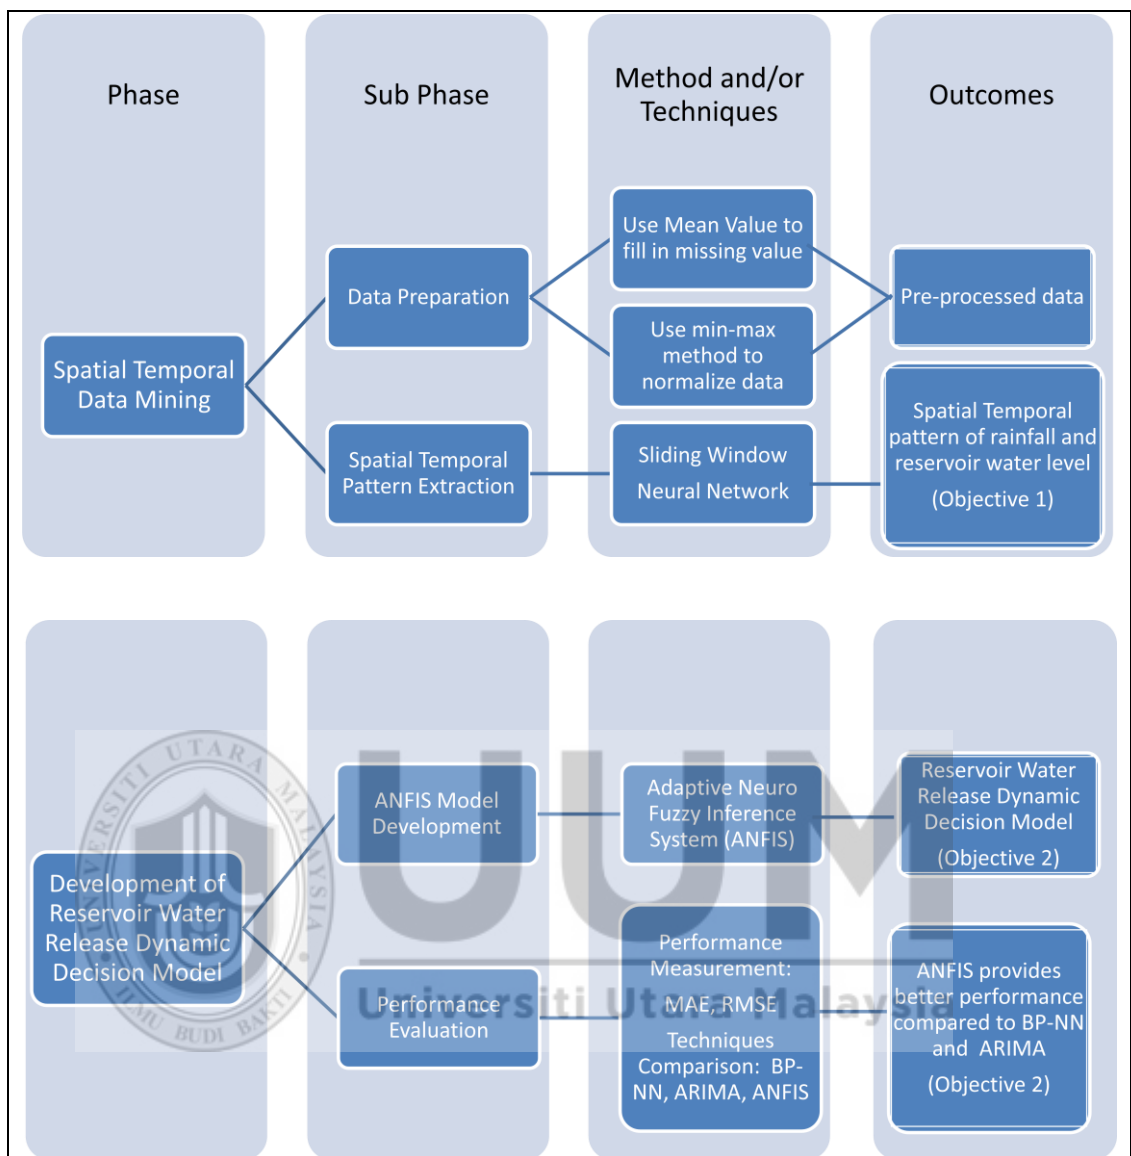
Phase

Sub Phase

Method and/or Techniques

Outcomes

Spatial Temporal Data Mining

Data Preparation

Use Mean Value to fill in missing value

Use min-max method to normalize data

Pre-processed data

Spatial Temporal Pattern Extraction

Sliding Window Neural Network

Spatial Temporal pattern of rainfall and reservoir water level (Objective 1)

Phase

Sub Phase

Method and/or Techniques

Outcomes

Development of Reservoir Water Release Dynamic Decision Model

ANFIS Model Development

Adaptive Neuro Fuzzy Inference System (ANFIS)

Reservoir Water Release Dynamic Decision Model (Objective 2)

Performance Evaluation

Performance Measurement: MAE, RMSE Techniques Comparison: BP-NN, ARIMA, ANFIS

ANFIS provides better performance compared to BP-NN and ARIMA (Objective 2)

UNIVERSITI UTARA MALAYSIA
BUDI BAHASA

UUM

Universiti Utara Malaysia